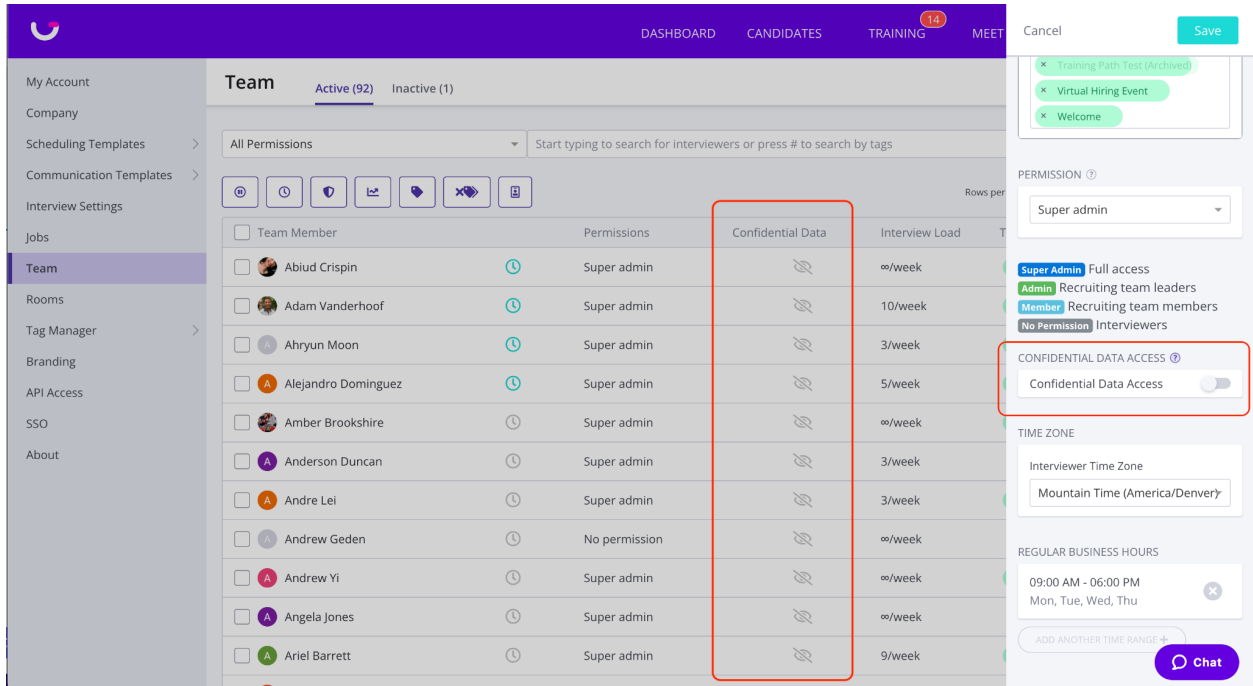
DASHBOARD CANDIDATES TRAINING 14 MEET

Cancel Save

My Account
Company
Scheduling Templates
Communication Templates
Interview Settings
Jobs
Team
Rooms
Tag Manager
Branding
API Access
SSO
About

Team Active (92) Inactive (1)

All Permissions
Start typing to search for interviewers or press # to search by tags

Rows per

| Team Member | | Permissions | Confidential Data | Interview Load |
|---|---|---|---|---|
| Abiud Crispin | | Super admin | | ∞/week |
| Adam Vanderhoof | | Super admin | | 10/week |
| Ahryun Moon | | Super admin | | 3/week |
| Alejandro Dominguez | | Super admin | | 5/week |
| Amber Brookshire | | Super admin | | ∞/week |
| Anderson Duncan | | Super admin | | 3/week |
| Andre Lei | | Super admin | | 3/week |
| Andrew Geden | | No permission | | ∞/week |
| Andrew Yi | | Super admin | | ∞/week |
| Angela Jones | | Super admin | | ∞/week |
| Ariel Barrett | | Super admin | | 9/week |

× Training Path Test (Archived)
× Virtual Hiring Event
× Welcome

PERMISSION
Super admin

Super Admin Full access
Admin Recruiting team leaders
Member Recruiting team members
No Permission Interviewers

CONFIDENTIAL DATA ACCESS
Confidential Data Access

TIME ZONE
Interviewer Time Zone
Mountain Time (America/Denver)

REGULAR BUSINESS HOURS
09:00 AM - 06:00 PM
Mon, Tue, Wed, Thu

ADD ANOTHER TIME RANGE +

Chat